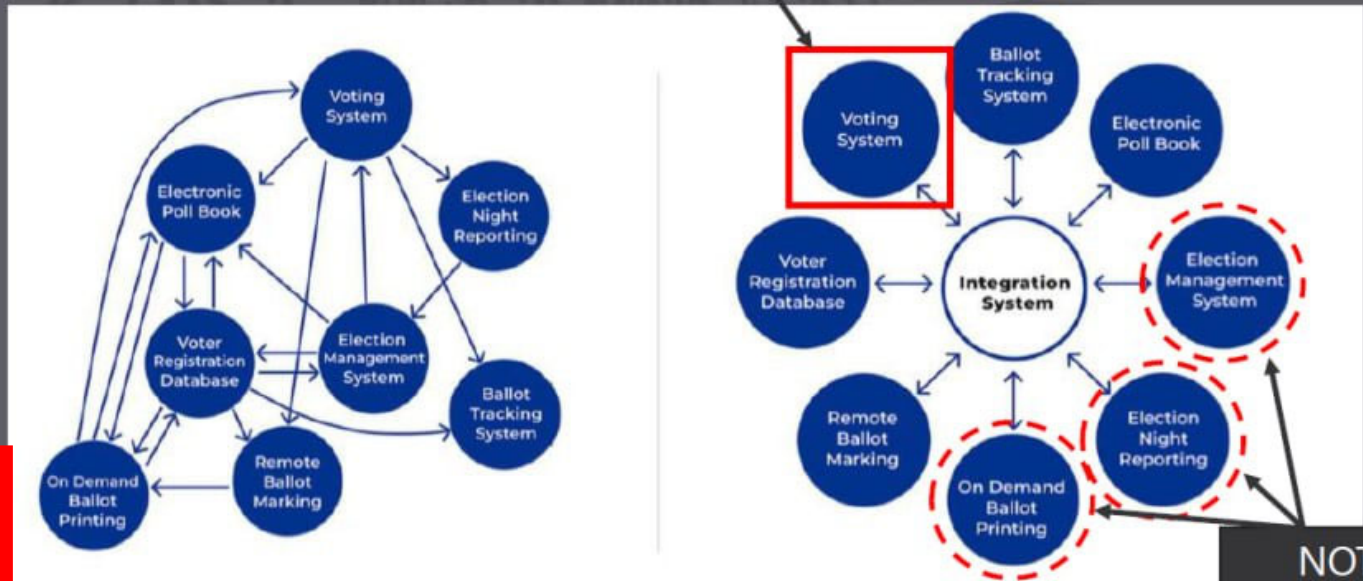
Voting System

Electronic Poll Book

Election Night Reporting

Voter Registration Database

Election Management System

Ballot Tracking System

On Demand Ballot Printing

Remote Ballot Marking

Voting System

Ballot Tracking System

Electronic Poll Book

Voter Registration Database

Integration System

Election Management System

Remote Ballot Marking

Election Night Reporting

On Demand Ballot Printing

NOT